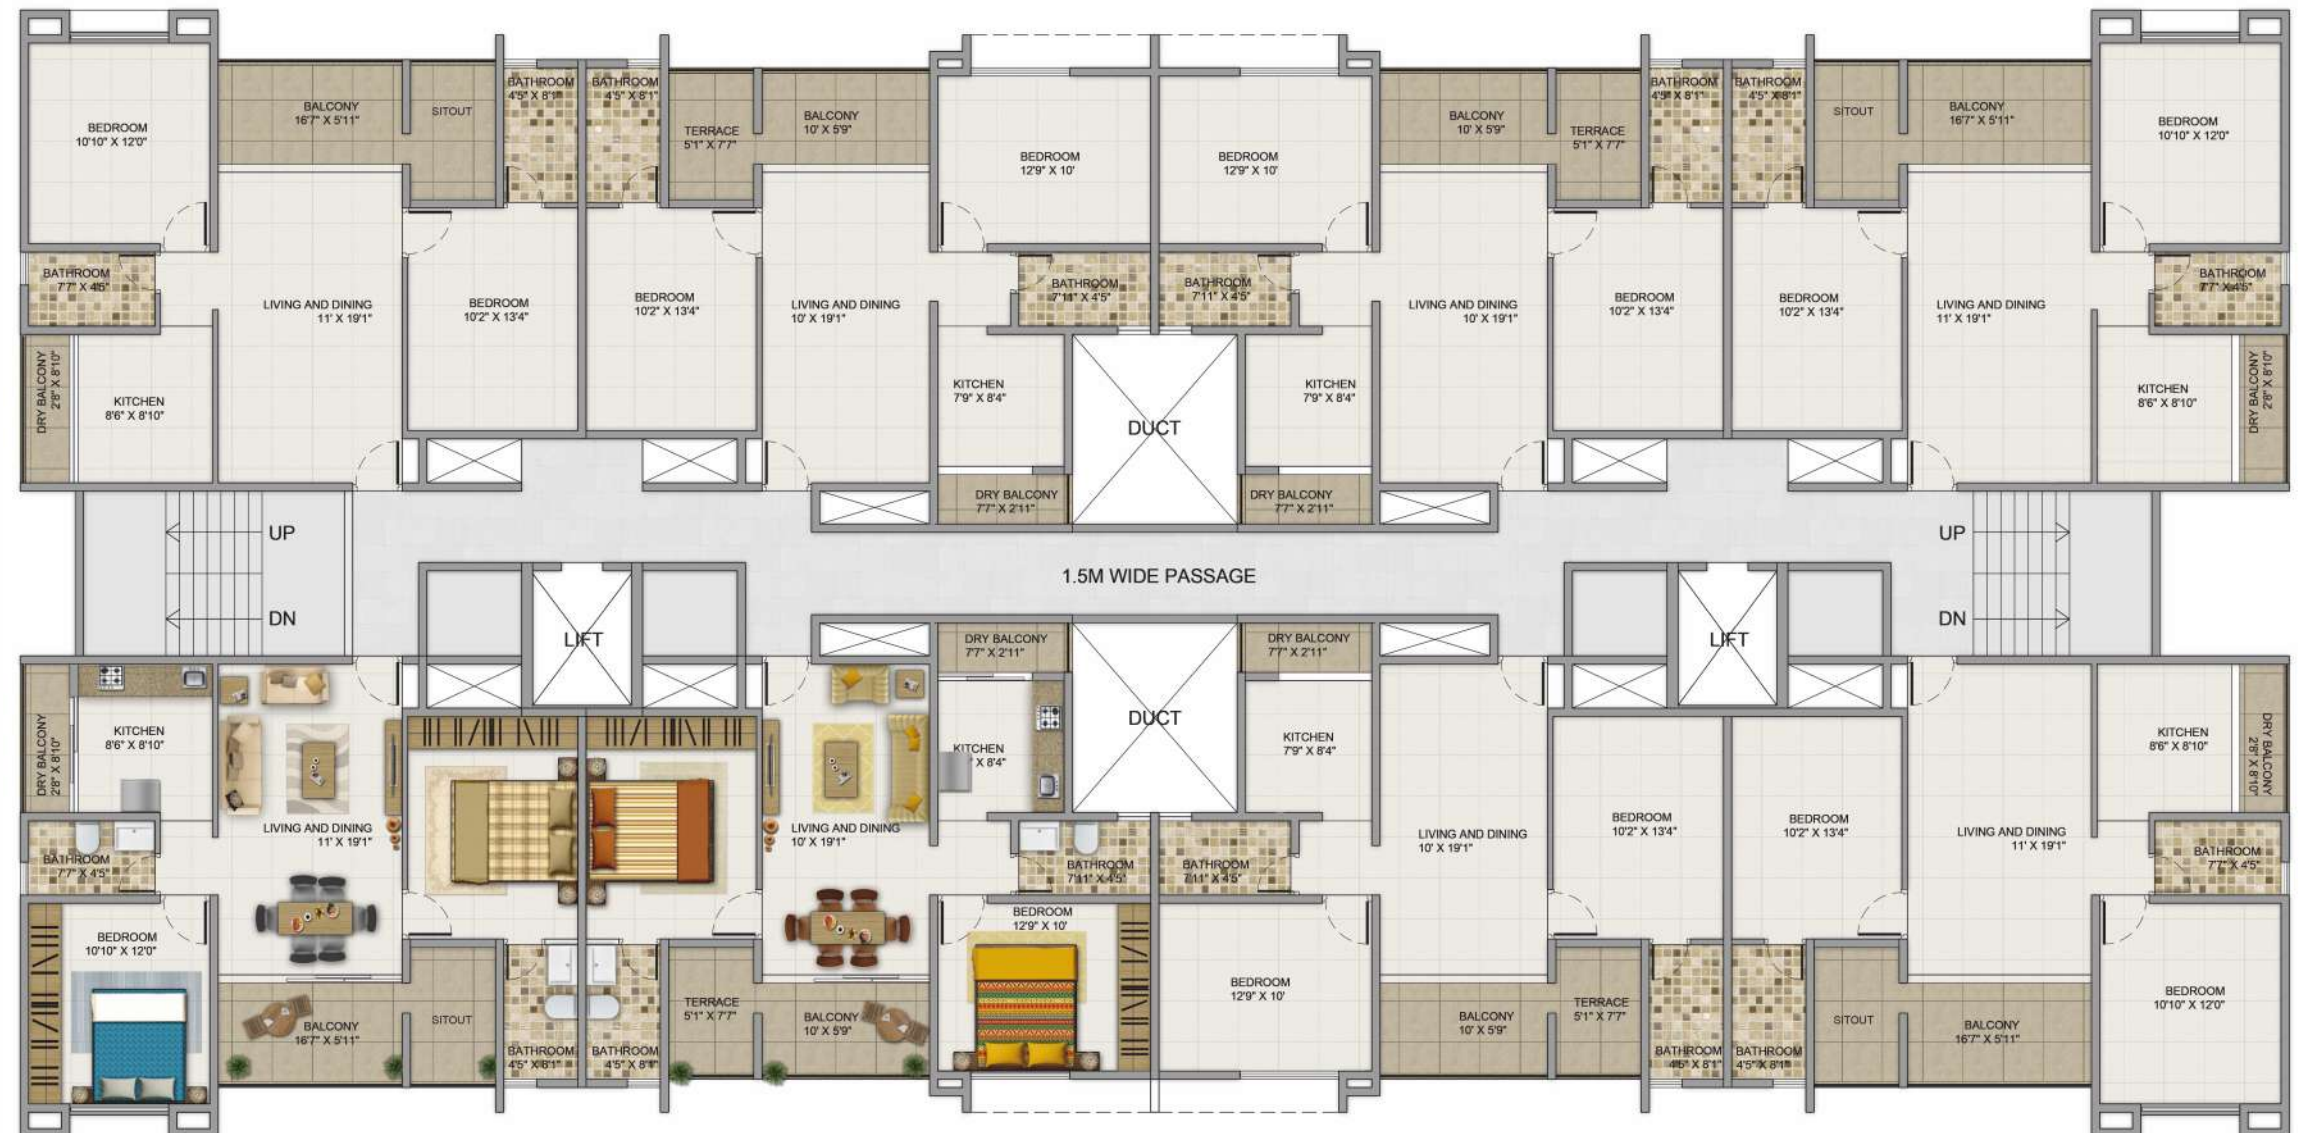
BEDROOM
10'10" X 12'0"

BALCONY
16'7" X 5'11"

SITOUT

BATHROOM
4'5" X 8'1"

BATHROOM
4'5" X 8'1"

TERRACE
5'1" X 7'7"

BALCONY
10' X 5'9"

BEDROOM
12'9" X 10'

BEDROOM
12'9" X 10'

BALCONY
10' X 5'9"

TERRACE
5'1" X 7'7"

BATHROOM
4'5" X 8'1"

BATHROOM
4'5" X 8'1"

SITOUT

BALCONY
16'7" X 5'11"

BEDROOM
10'10" X 12'0"

BATHROOM
7'7" X 4'5"

LIVING AND DINING
11' X 19'1"

BEDROOM
10'2" X 13'4"

BEDROOM
10'2" X 13'4"

LIVING AND DINING
10' X 19'1"

BATHROOM
7'11" X 4'5"

BATHROOM
7'11" X 4'5"

LIVING AND DINING
10' X 19'1"

BEDROOM
10'2" X 13'4"

BEDROOM
10'2" X 13'4"

LIVING AND DINING
11' X 19'1"

BATHROOM
7'7" X 4'5"

DRY BALCONY
2'8" X 8'10"

KITCHEN
8'6" X 8'10"

KITCHEN
7'9" X 8'4"

DUCT

KITCHEN
7'9" X 8'4"

KITCHEN
8'6" X 8'10"

DRY BALCONY
2'6" X 8'10"

DRY BALCONY
7'7" X 2'11"

DRY BALCONY
7'7" X 2'11"

UP

DN

1.5M WIDE PASSAGE

UP

DN

LIFT

DRY BALCONY
7'7" X 2'11"

DRY BALCONY
7'7" X 2'11"

LIFT

DRY BALCONY
2'8" X 8'10"

KITCHEN
8'6" X 8'10"

KITCHEN
X 8'4"

DUCT

KITCHEN
7'9" X 8'4"

KITCHEN
8'6" X 8'10"

DRY BALCONY
2'8" X 8'10"

LIVING AND DINING
11' X 19'1"

LIVING AND DINING
10' X 19'1"

LIVING AND DINING
10' X 19'1"

BEDROOM
10'2" X 13'4"

BEDROOM
10'2" X 13'4"

LIVING AND DINING
11' X 19'1"

BATHROOM
7'7" X 4'5"

BATHROOM
7'11" X 4'5"

BATHROOM
7'11" X 4'5"

BATHROOM
7'7" X 4'5"

BEDROOM
10'10" X 12'0"

BEDROOM
12'9" X 10'

BEDROOM
12'9" X 10'

BEDROOM
10'10" X 12'0"

BALCONY
16'7" X 5'11"

SITOUT

TERRACE
5'1" X 7'7"

BALCONY
10' X 5'9"

BALCONY
10' X 5'9"

TERRACE
5'1" X 7'7"

SITOUT

BALCONY
16'7" X 5'11"

BATHROOM
4'5" X 8'1"

BATHROOM
4'5" X 8'1"

BATHROOM
4'5" X 8'1"

BATHROOM
4'5" X 8'1"